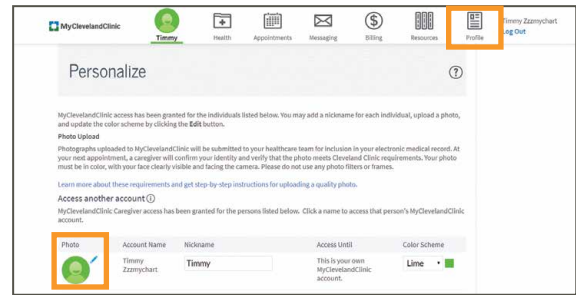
MyClevelandClinic

Timmy Health Appointments Messaging Billing Resources Profile

Timmy Zzzmychart
Log Out

Personalize

?

MyClevelandClinic access has been granted for the individuals listed below. You may add a nickname for each individual, upload a photo, and update the color scheme by clicking the Edit button.

Photo Upload

Photographs uploaded to MyClevelandClinic will be submitted to your healthcare team for inclusion in your electronic medical record. At your next appointment, a caregiver will confirm your identity and verify that the photo meets Cleveland Clinic requirements. Your photo must be in color, with your face clearly visible and facing the camera. Please do not use any photo filters or frames.

Learn more about these requirements and get step-by-step instructions for uploading a quality photo.

Access another account

MyClevelandClinic Caregiver access has been granted for the persons listed below. Click a name to access that person's MyClevelandClinic account.

| Photo | Account Name | Nickname | Access Until | Color Scheme |
|---|---|---|---|---|
| | Timmy Zzzmychart | Timmy | This is your own MyClevelandClinic account. | Lime |